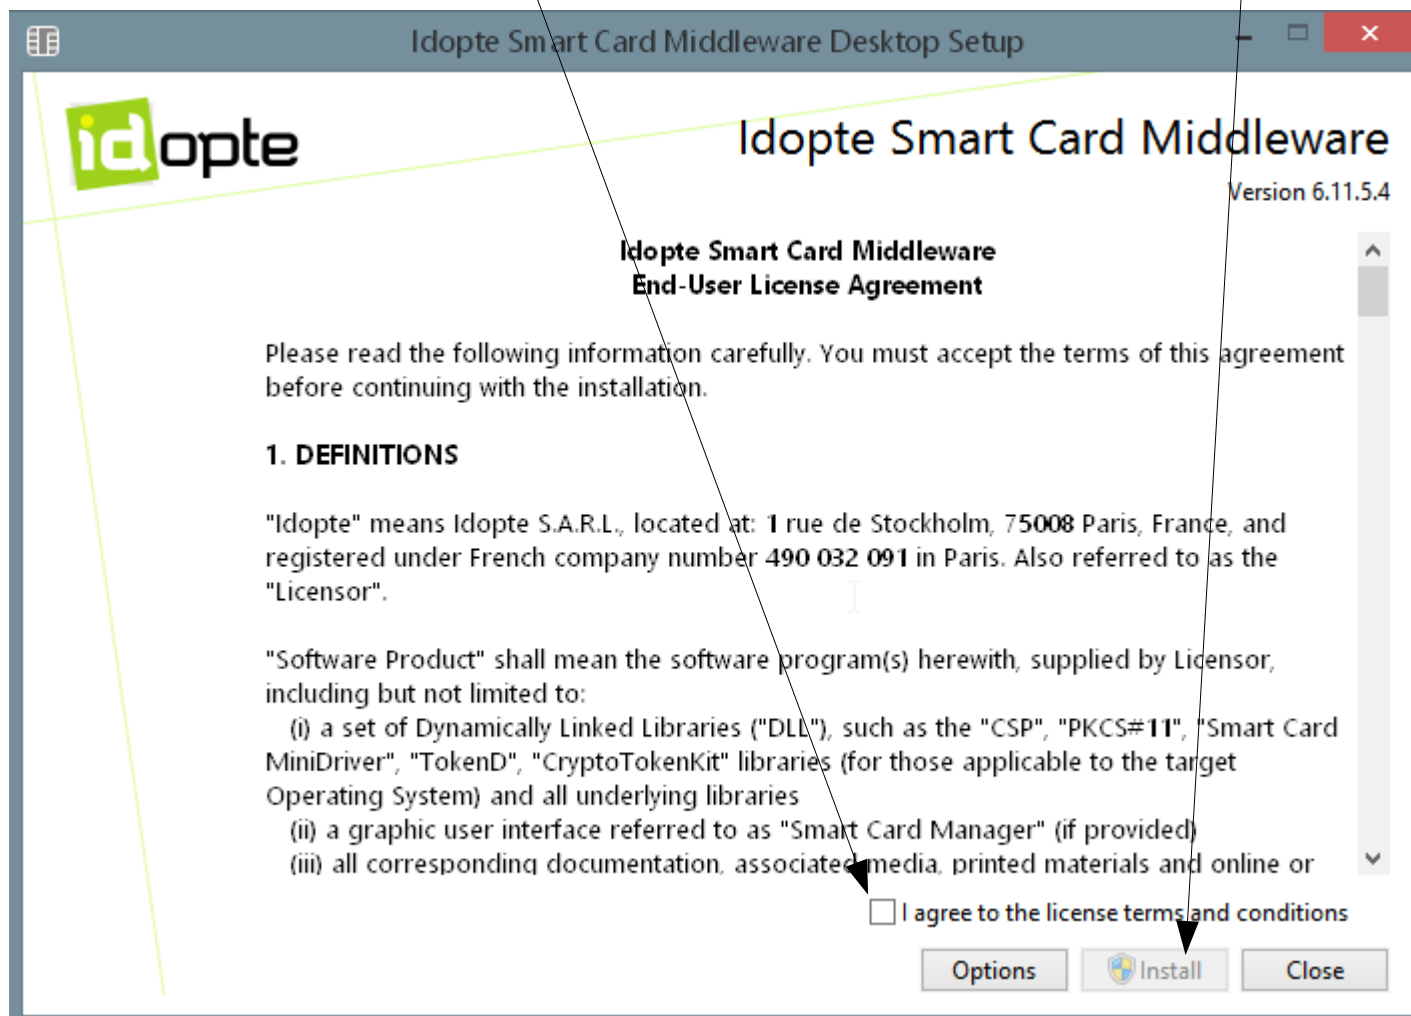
Idopte Smart Card Middleware Desktop Setup

idopte

Idopte Smart Card Middleware

Version 6.11.5.4

Idopte Smart Card Middleware
End-User License Agreement

Please read the following information carefully. You must accept the terms of this agreement before continuing with the installation.

1. DEFINITIONS

"Idopte" means Idopte S.A.R.L., located at: 1 rue de Stockholm, 75008 Paris, France, and registered under French company number 490 032 091 in Paris. Also referred to as the "Licensor".

"Software Product" shall mean the software program(s) herewith, supplied by Licensor, including but not limited to:
(i) a set of Dynamically Linked Libraries ("DLL"), such as the "CSP", "PKCS#11", "Smart Card MiniDriver", "TokenD", "CryptoTokenKit" libraries (for those applicable to the target Operating System) and all underlying libraries
(ii) a graphic user interface referred to as "Smart Card Manager" (if provided)
(iii) all corresponding documentation, associated media, printed materials and online or

I agree to the license terms and conditions

Options

Install

Close